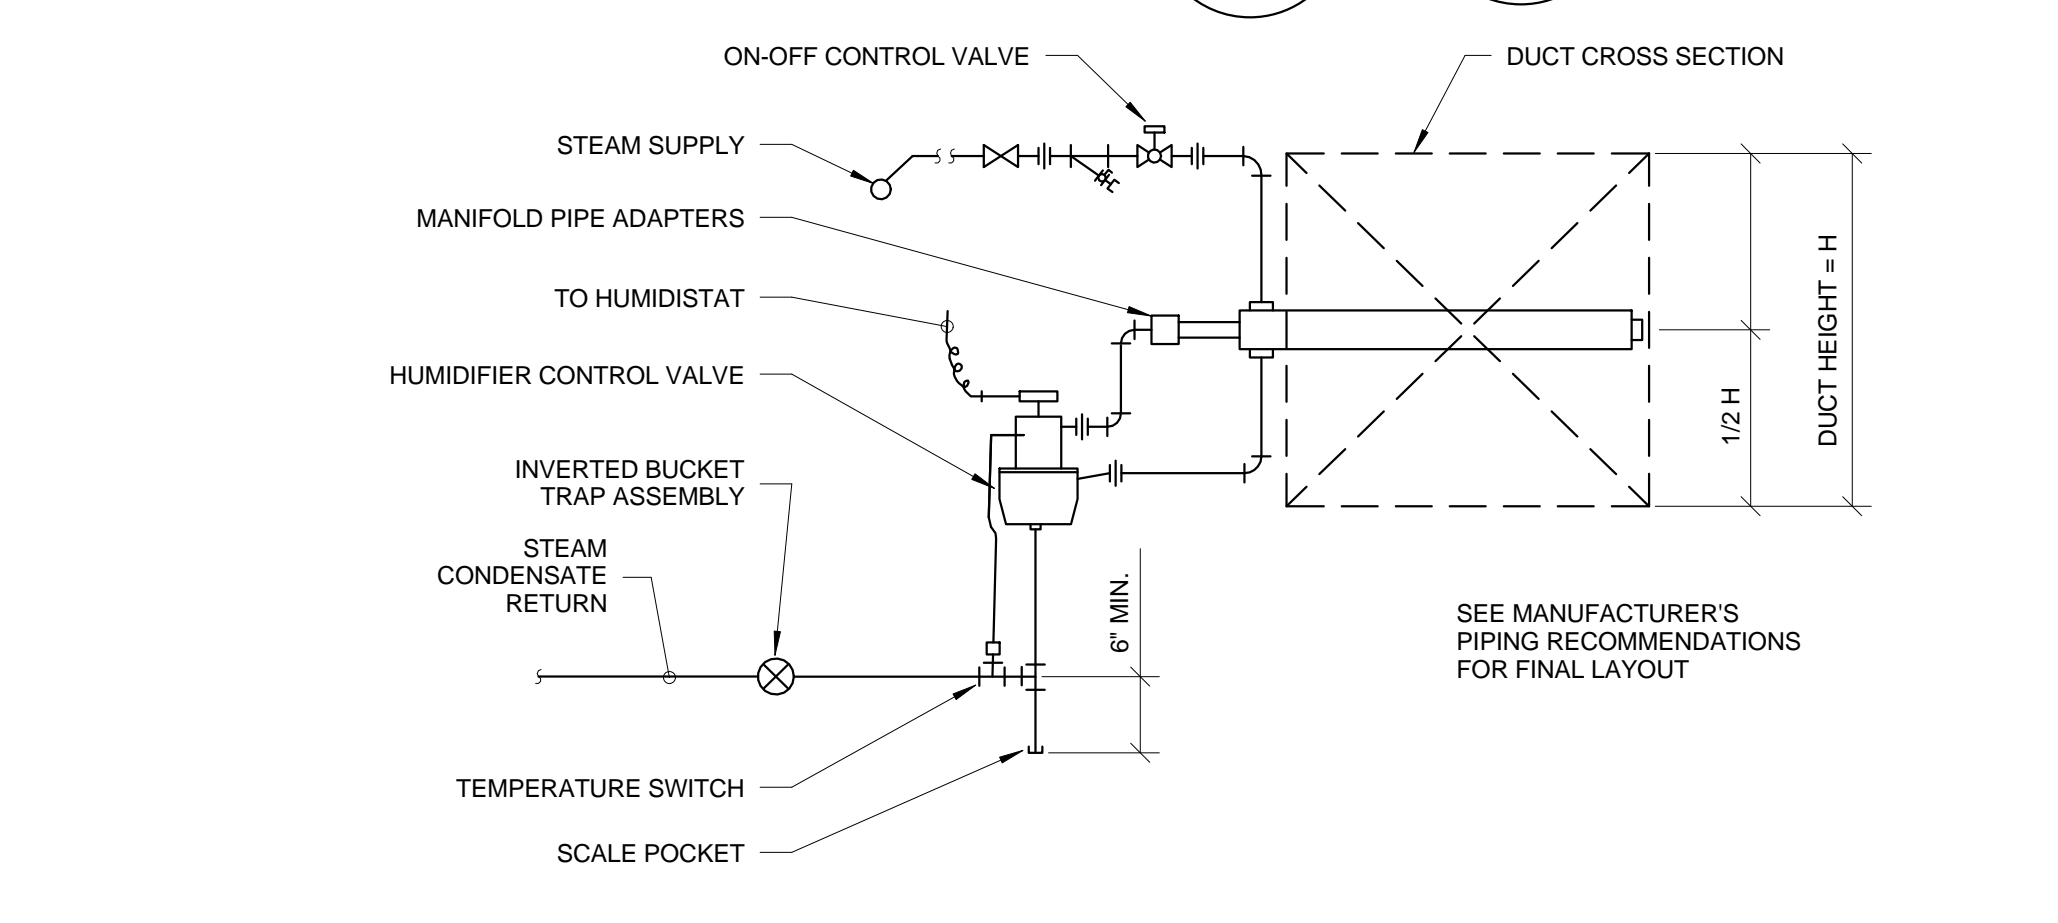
ON-OFF CONTROL VALVE

DUCT CROSS SECTION

STEAM SUPPLY

MANIFOLD PIPE ADAPTERS

TO HUMIDISTAT

HUMIDIFIER CONTROL VALVE

INVERTED BUCKET TRAP ASSEMBLY

STEAM CONDENSATE RETURN

DUCT HEIGHT = H

1/2 H

6" MIN.

SEE MANUFACTURER'S PIPING RECOMMENDATIONS FOR FINAL LAYOUT

TEMPERATURE SWITCH

SCALE POCKET